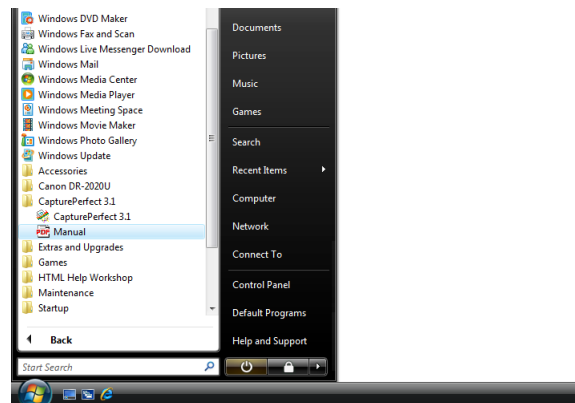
Windows DVD Maker
Windows Fax and Scan
Windows Live Messenger Download
Windows Mail
Windows Media Center
Windows Media Player
Windows Meeting Space
Windows Movie Maker
Windows Photo Gallery
Windows Update
Accessories
Canon DR-2020U
CapturePerfect 3.1
CapturePerfect 3.1
Manual
Extras and Upgrades
Games
HTML Help Workshop
Maintenance
Startup
Back
Start Search

Documents
Pictures
Music
Games
Search
Recent Items
Computer
Network
Connect To
Control Panel
Default Programs
Help and Support